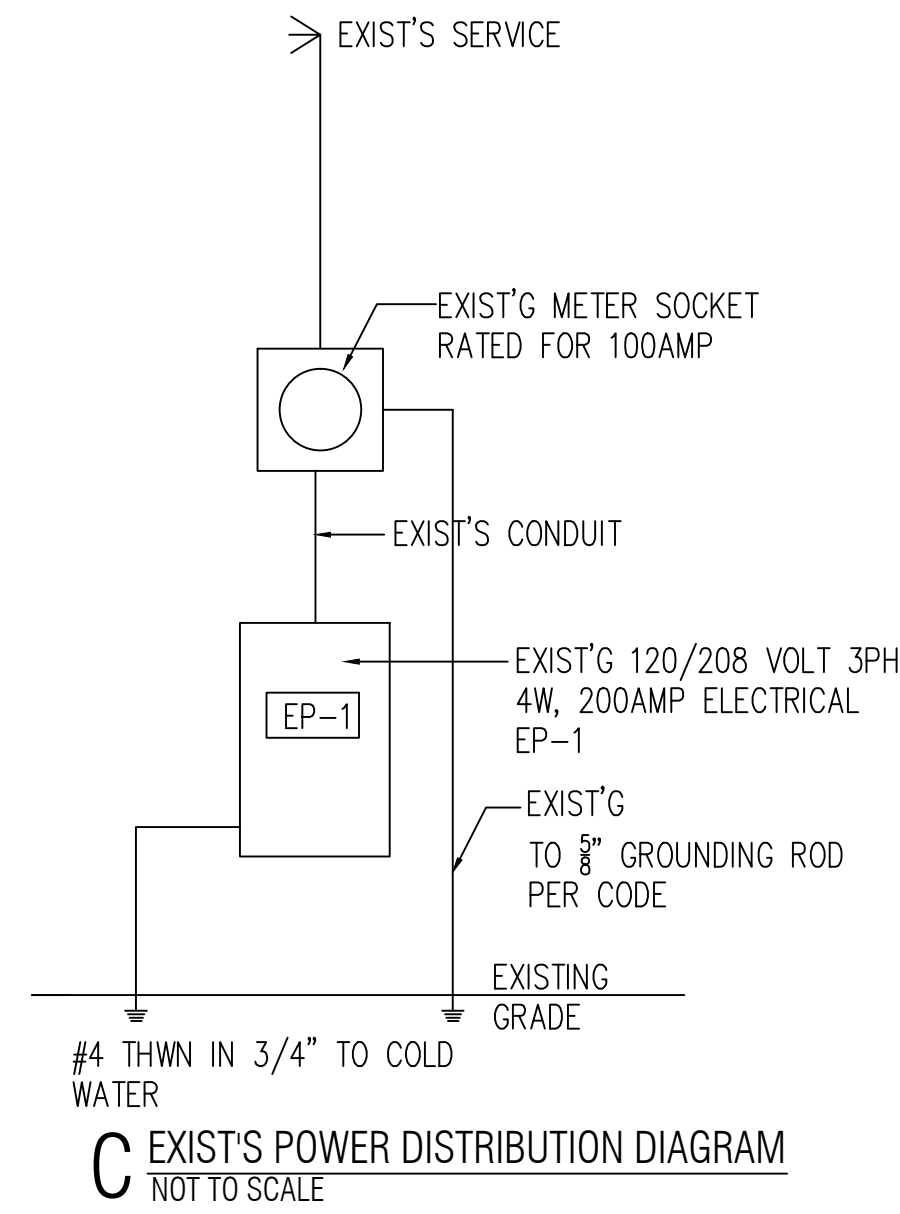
EXIST'S SERVICE

EXIST'G METER SOCKET RATED FOR 100AMP

EXIST'S CONDUIT

EXIST'G 120/208 VOLT 3PH 4W, 200AMP ELECTRICAL EP-1

EP-1

EXIST'G TO $\frac{5}{8}$" GROUNDING ROD PER CODE

EXISTING GRADE

#4 THWN IN 3/4" TO COLD WATER

C EXIST'S POWER DISTRIBUTION DIAGRAM
NOT TO SCALE